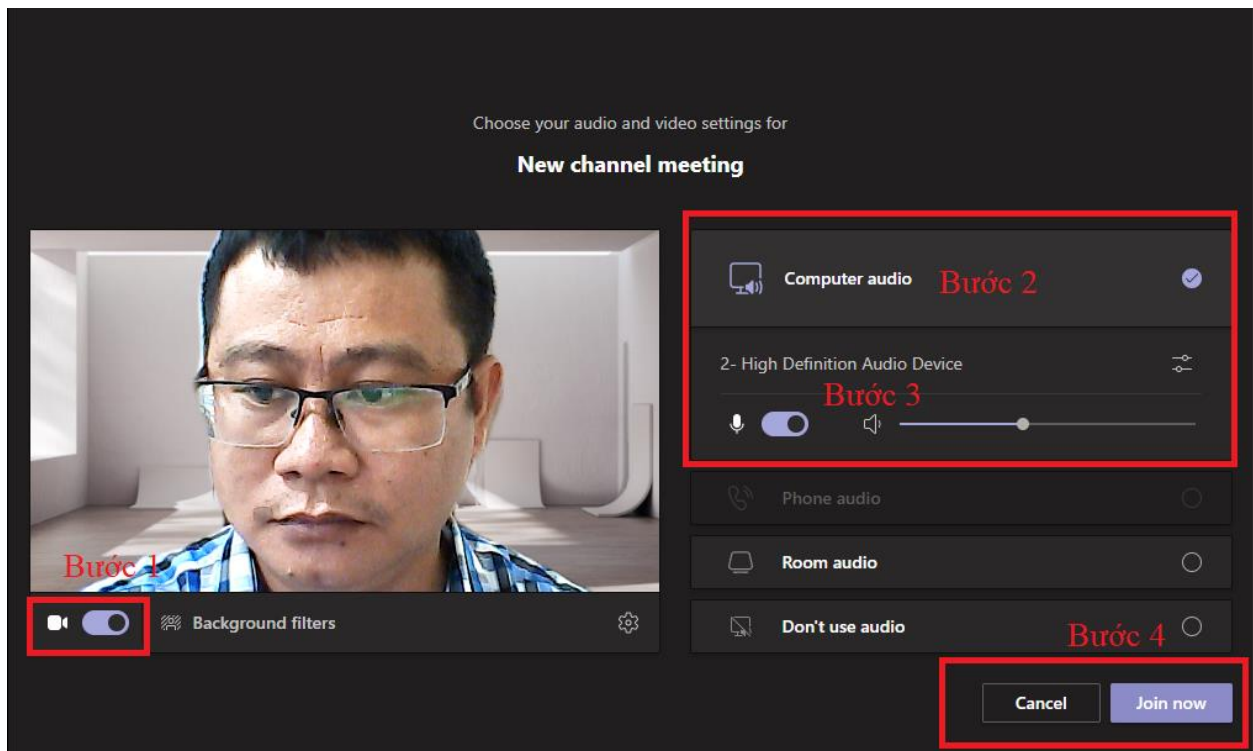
Choose your audio and video settings for

New channel meeting

Computer audio Bước 2

2- High Definition Audio Device

Bước 3

Phone audio

Room audio

Don't use audio

Bước 4

Bước 1

Background filters

Cancel

Join now